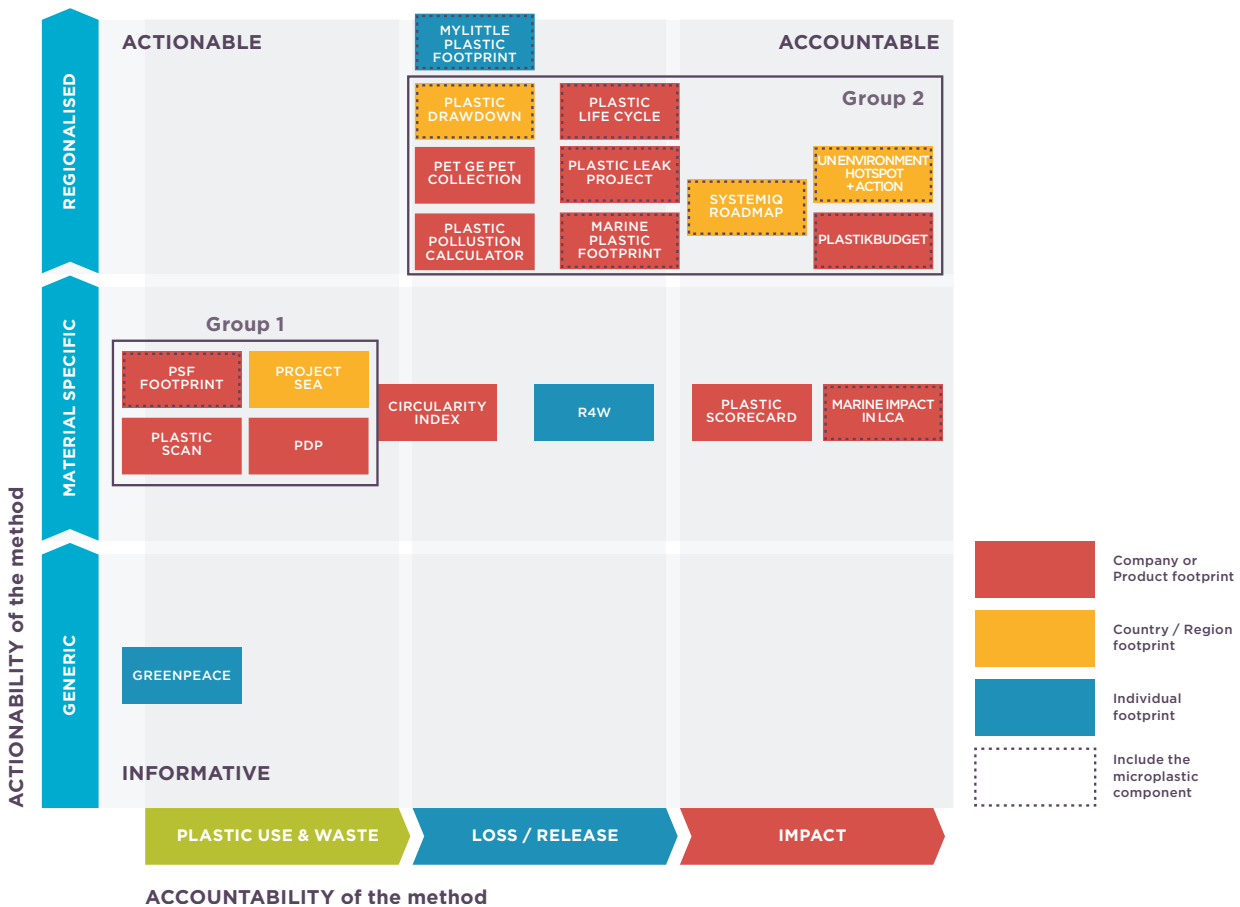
ACTIONABLE

MYLITTLE PLASTIC FOOTPRINT

ACCOUNTABLE

Group 2

PLASTIC DRAWDOWN

PLASTIC LIFE CYCLE

PET GE PET COLLECTION

PLASTIC LEAK PROJECT

UN ENVIRONMENT HOTSPOT + ACTION

SYSTEMIQ ROADMAP

PLASTIC POLLUTION CALCULATOR

MARINE PLASTIC FOOTPRINT

PLASTIKBUDGET

REGIONALISED

Group 1

PSF FOOTPRINT

PROJECT SEA

CIRCULARITY INDEX

R4W

PLASTIC SCORECARD

MARINE IMPACT IN LCA

PLASTIC SCAN

PDP

MATERIAL SPECIFIC

GREENPEACE

GENERIC

INFORMATIVE

ACTIONABILITY of the method

Company or Product footprint

Country / Region footprint

Individual footprint

Include the microplastic component

PLASTIC USE & WASTE

LOSS / RELEASE

IMPACT

ACCOUNTABILITY of the method